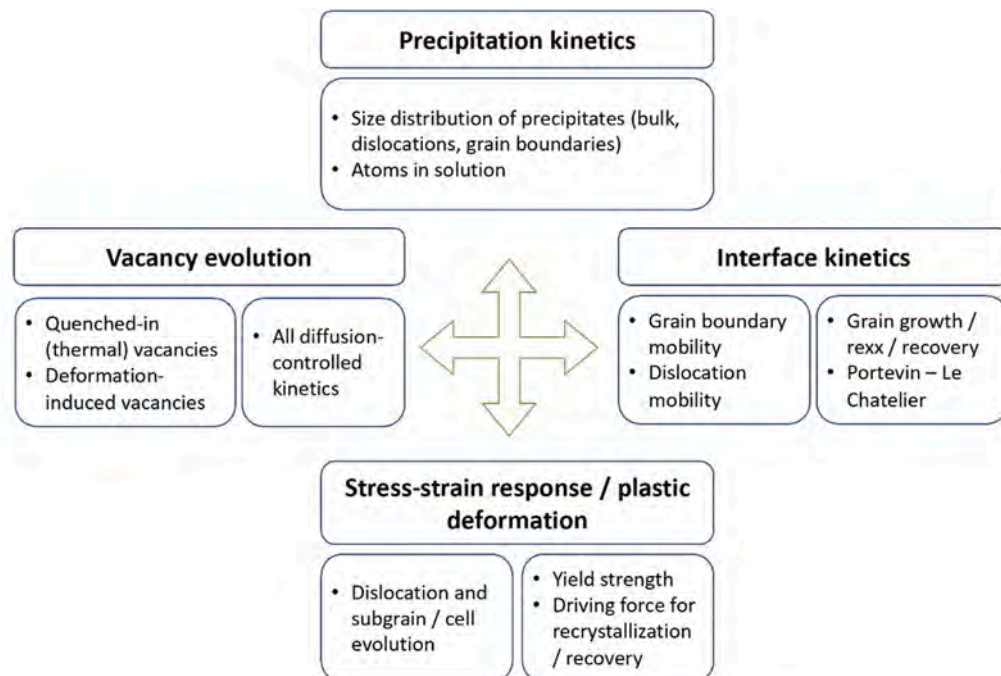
Precipitation kinetics

- Size distribution of precipitates (bulk, dislocations, grain boundaries)
- Atoms in solution

Vacancy evolution

- Quenched-in (thermal) vacancies
- Deformation-induced vacancies

- All diffusion-controlled kinetics

Interface kinetics

- Grain boundary mobility
- Dislocation mobility

- Grain growth / rexx / recovery
- Portevin – Le Chatelier

Stress-strain response / plastic deformation

- Dislocation and subgrain / cell evolution

- Yield strength
- Driving force for recrystallization / recovery